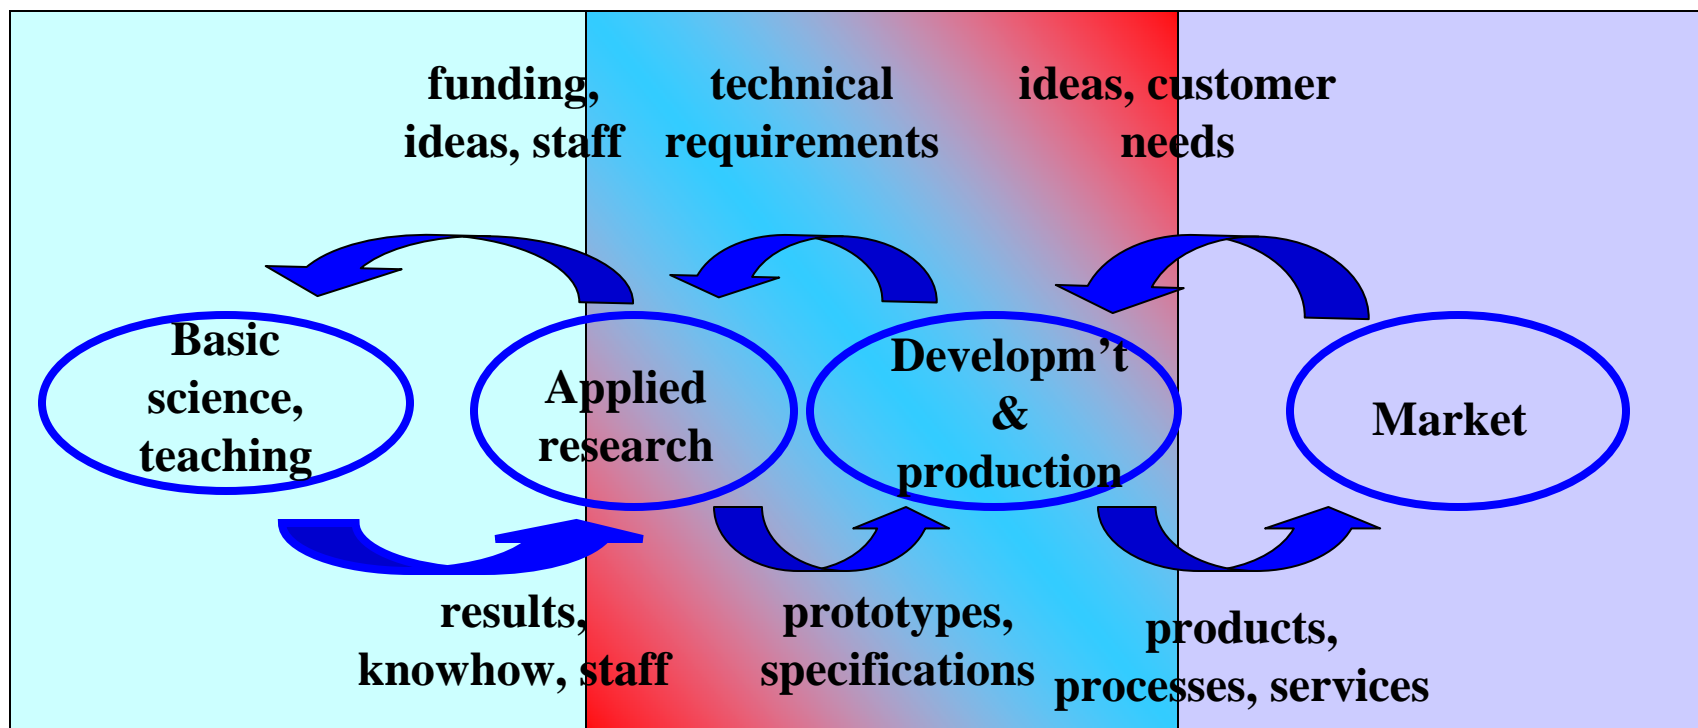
funding, ideas, staff

technical requirements

ideas, customer needs

Basic science, teaching

Applied research

Developm’t & production

Market

results, knowhow, staff

prototypes, specifications

products, processes, services